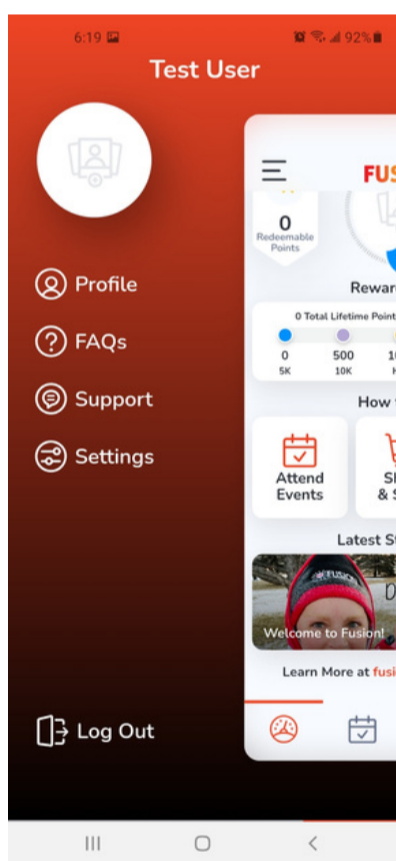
6:19 92%

Test User

Profile

FAQs

Support

Settings

Log Out

FUS

0
Redeemable Points

Rewar

0 Total Lifetime Point

0
5K

500
10K

How

Attend Events

Sl
& S

Latest S

Welcome to Fusion!

Learn More at fusi